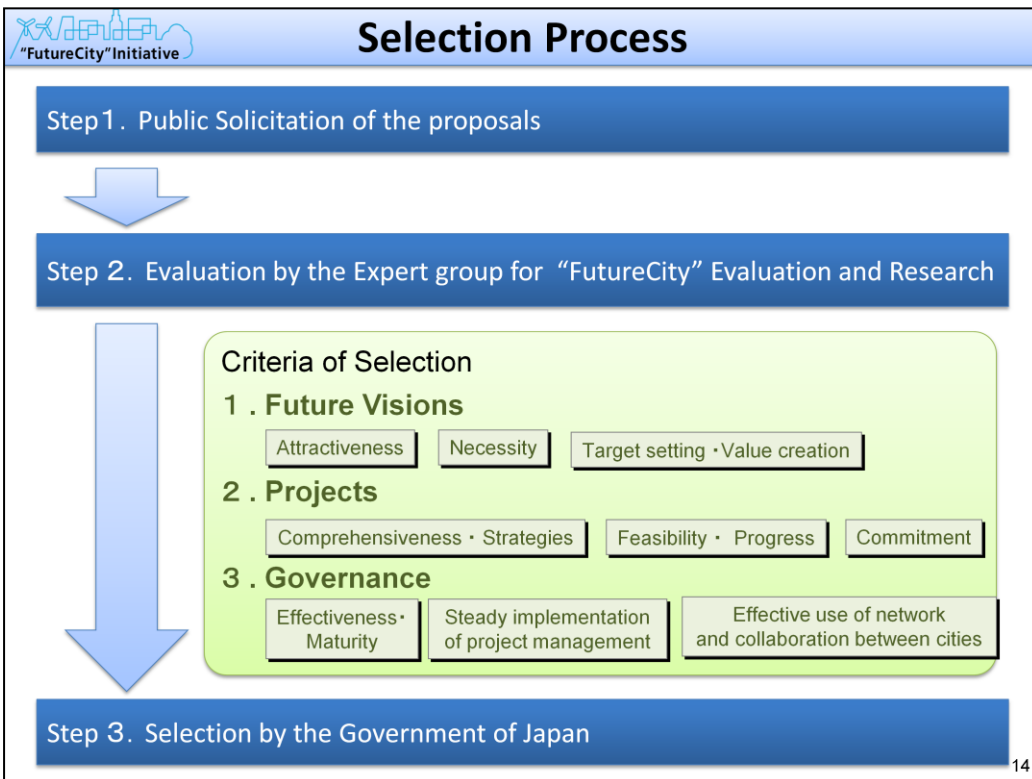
"FutureCity"Initiative

Selection Process

Step1. Public Solicitation of the proposals

Step 2. Evaluation by the Expert group for "FutureCity" Evaluation and Research

Criteria of Selection

1. Future Visions

Attractiveness

Necessity

Target setting・Value creation

2. Projects

Comprehensiveness・Strategies

Feasibility・ Progress

Commitment

3. Governance

Effectiveness・ Maturity

Steady implementation of project management

Effective use of network and collaboration between cities

Step 3. Selection by the Government of Japan

14